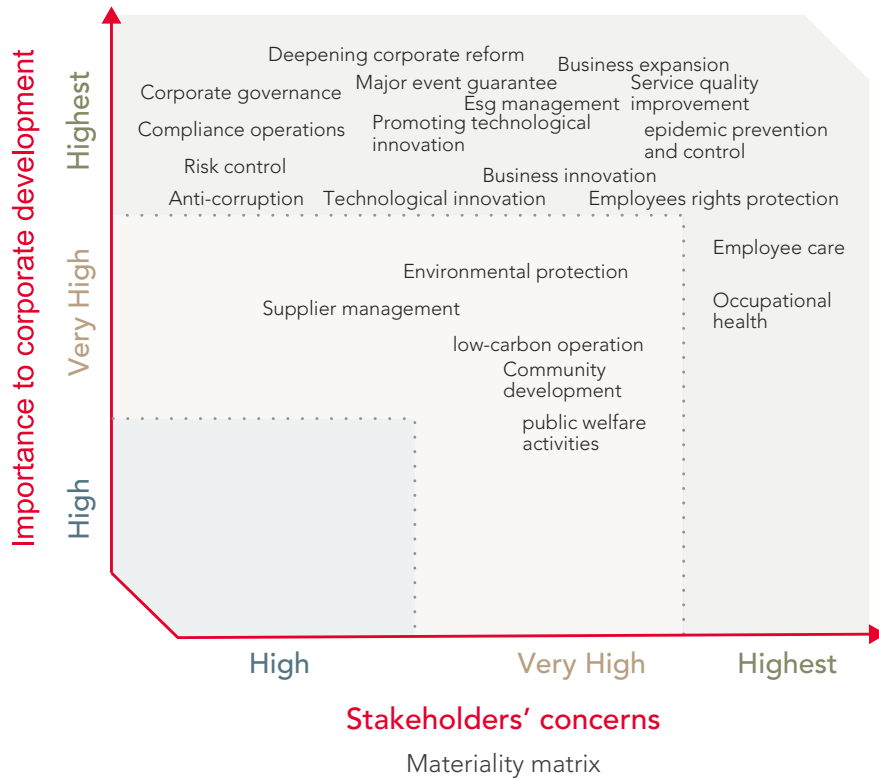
Importance to corporate development

Highest

Very High

High

Deepening corporate reform
Business expansion
Corporate governance
Major event guarantee
Service quality improvement
Esg management
Compliance operations
Promoting technological innovation
epidemic prevention and control
Risk control
Business innovation
Anti-corruption
Technological innovation
Employees rights protection
Employee care
Environmental protection
Supplier management
Occupational health
low-carbon operation
Community development
public welfare activities

High
Very High
Highest

Stakeholders' concerns

Materiality matrix